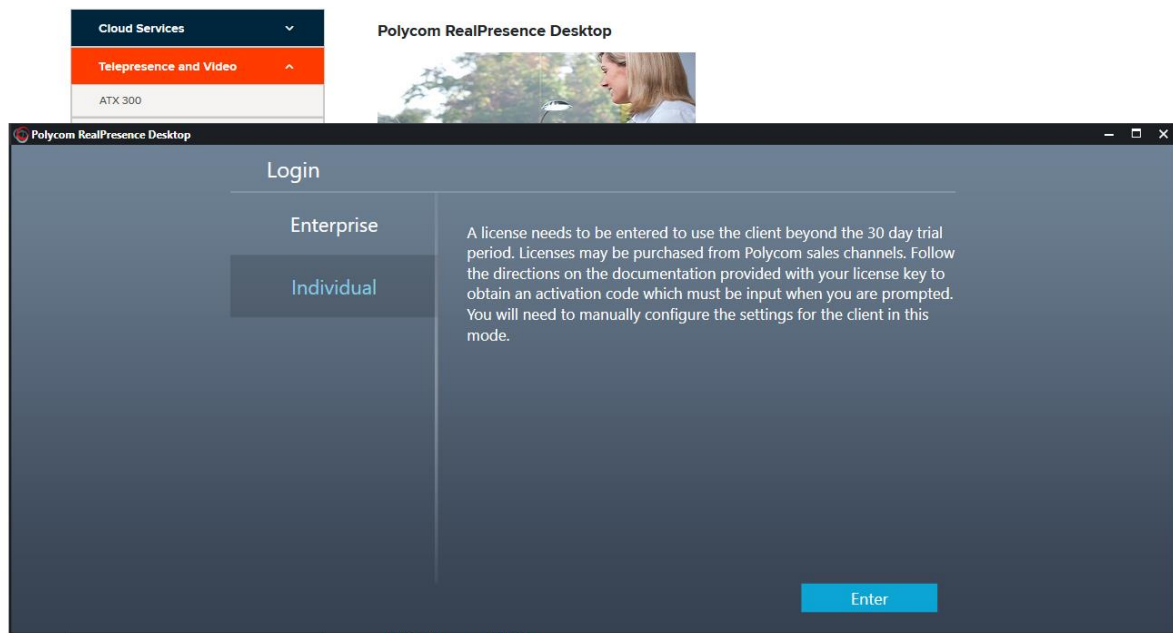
Cloud Services

Telepresence and Video

ATX 300

Polycom RealPresence Desktop

Polycom RealPresence Desktop

Login

Enterprise

Individual

A license needs to be entered to use the client beyond the 30 day trial period. Licenses may be purchased from Polycom sales channels. Follow the directions on the documentation provided with your license key to obtain an activation code which must be input when you are prompted. You will need to manually configure the settings for the client in this mode.

Enter